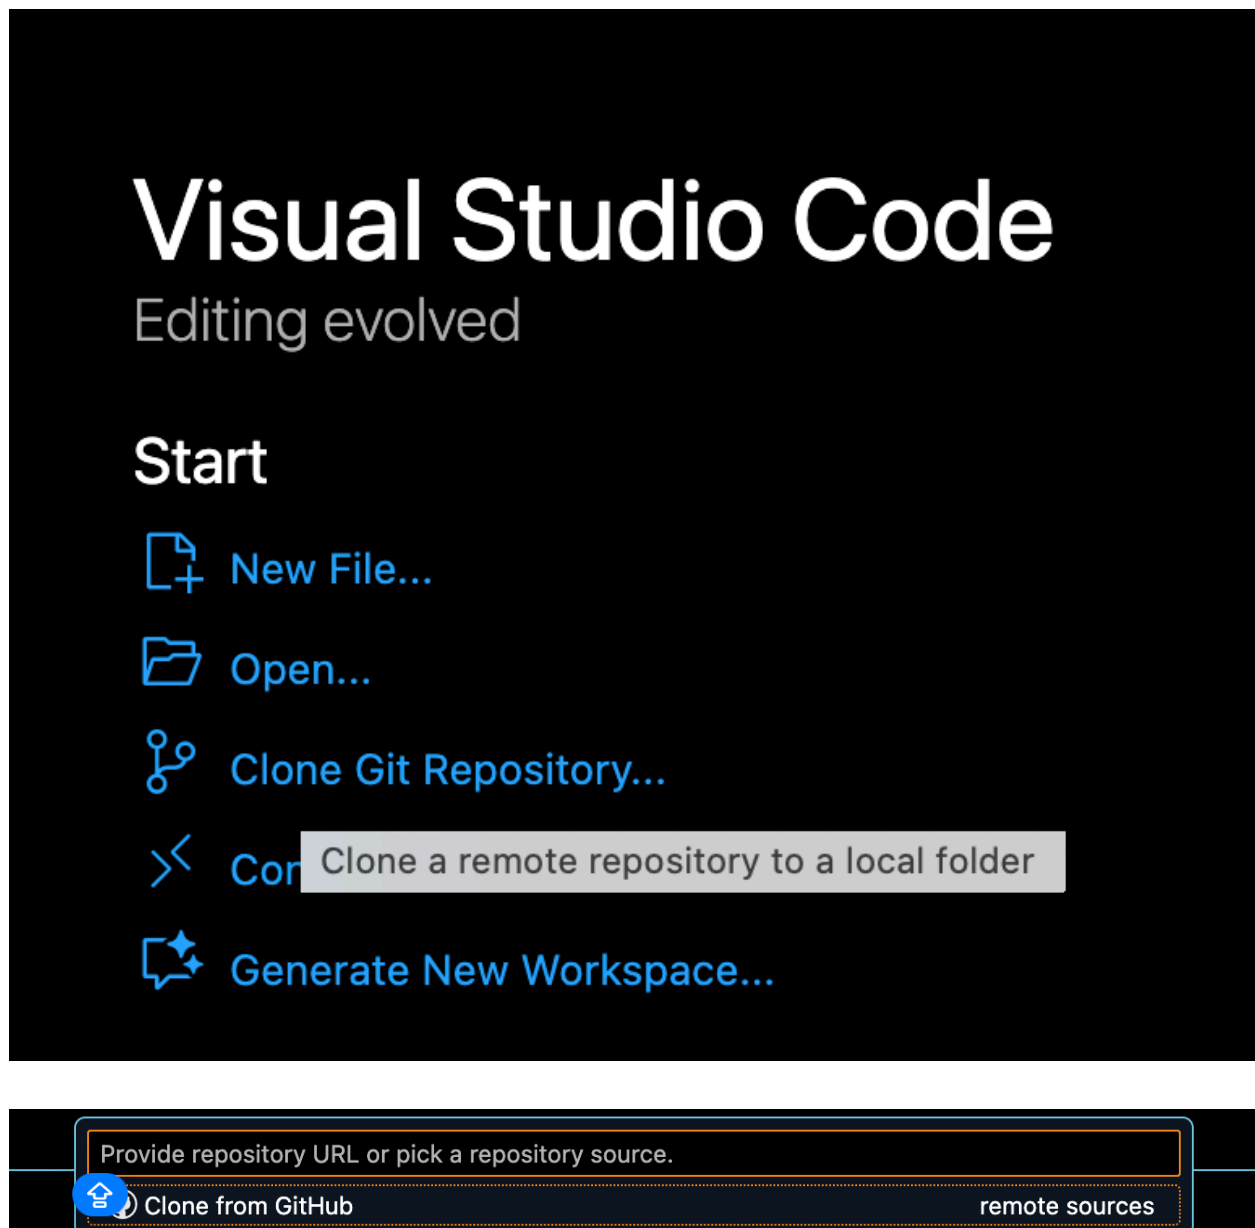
Visual Studio Code
Editing evolved

Start

New File...

Open...

Clone Git Repository...

Con Clone a remote repository to a local folder

Generate New Workspace...

Provide repository URL or pick a repository source.

Clone from GitHub remote sources